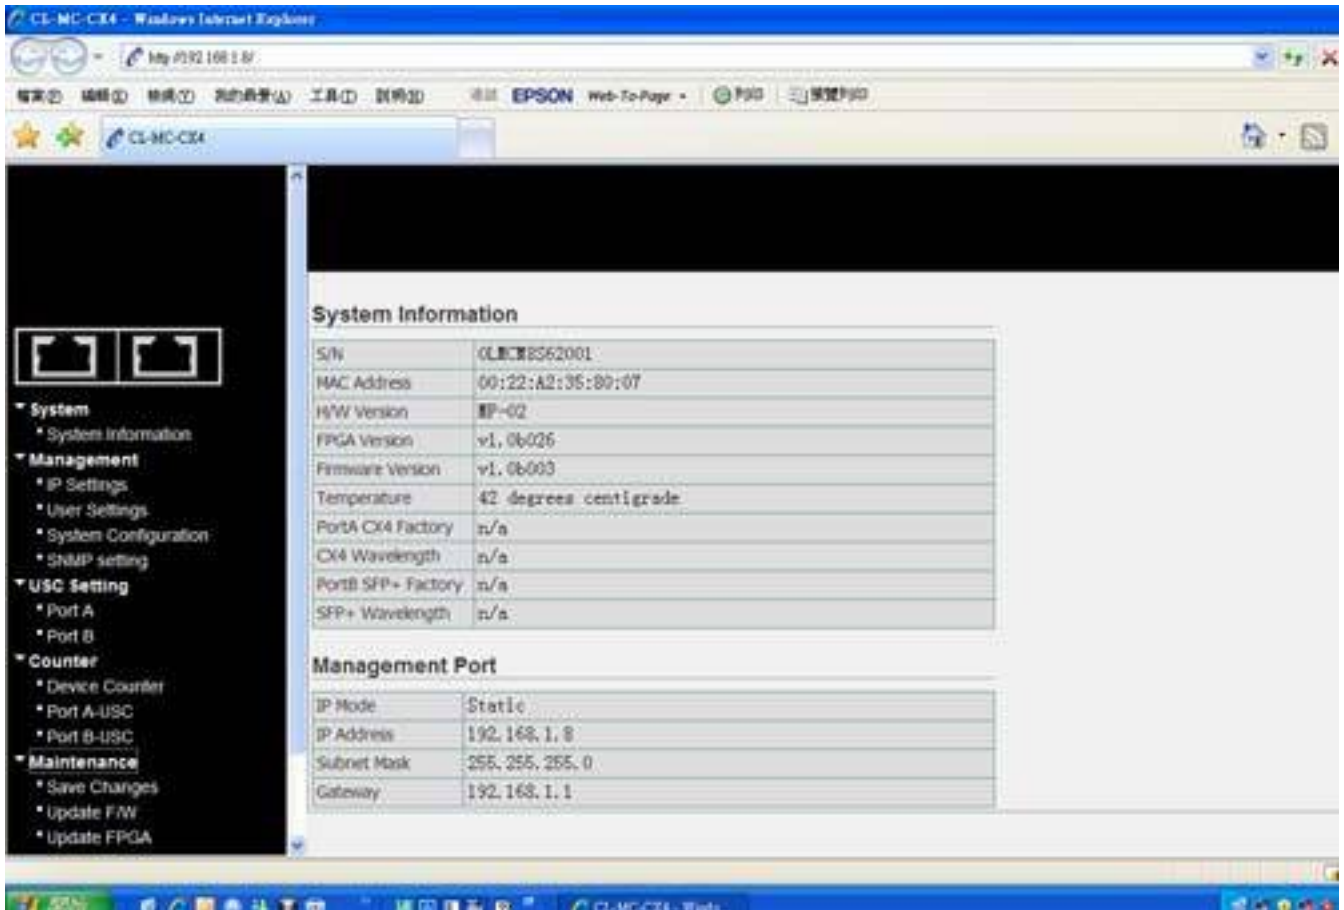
CL-MC-CX4 - Windows Internet Explorer

http://192.168.1.8/

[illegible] EPSON Web-To-Page

CL-MC-CX4

System
System Information
Management
IP Settings
User Settings
System Configuration
SNMP setting
USC Setting
Port A
Port B
Counter
Device Counter
Port A-USC
Port B-USC
Maintenance
Save Changes
Update F/W
Update FPGA

System Information

| | |
|---|---|
| S/N | 0L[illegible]S62001 |
| MAC Address | 00:22:A2:35:80:07 |
| H/W Version | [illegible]P-02 |
| FPGA Version | v1.0b026 |
| Firmware Version | v1.0b003 |
| Temperature | 42 degrees centigrade |
| PortA CX4 Factory | n/a |
| CX4 Wavelength | n/a |
| PortB SFP+ Factory | n/a |
| SFP+ Wavelength | n/a |

Management Port

| | |
|---|---|
| IP Mode | Static |
| IP Address | 192.168.1.8 |
| Subnet Mask | 255.255.255.0 |
| Gateway | 192.168.1.1 |

CL-MC-CX4 - Windo